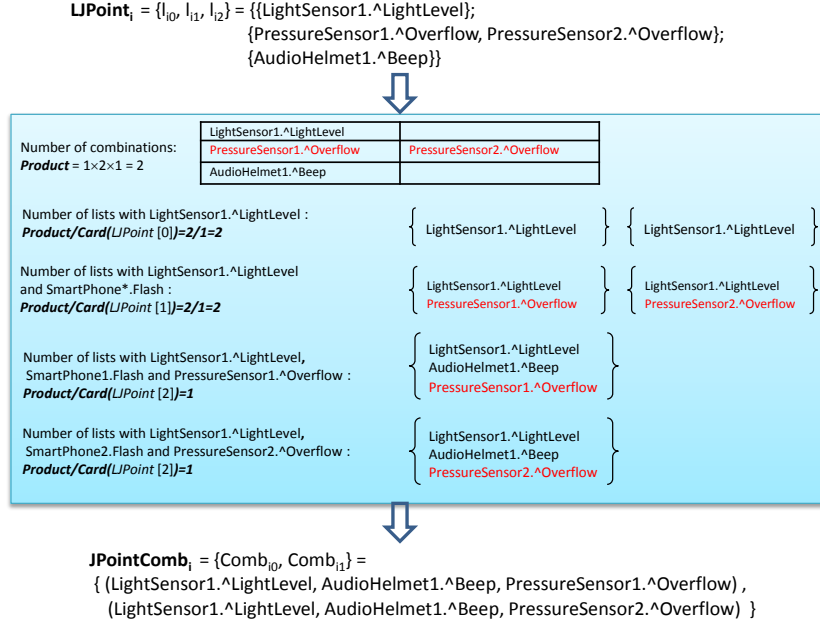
**LJPoint$_i$** = {$l_{i0}$, $l_{i1}$, $l_{i2}$} = {{LightSensor1.^LightLevel}; {PressureSensor1.^Overflow, PressureSensor2.^Overflow}; {AudioHelmet1.^Beep}}

Number of combinations:
***Product*** = 1×2×1 = 2

| LightSensor1.^LightLevel | |
|---|---|
| PressureSensor1.^Overflow | PressureSensor2.^Overflow |
| AudioHelmet1.^Beep | |

Number of lists with LightSensor1.^LightLevel :
***Product/Card(****LJPoint* [0]***)=2/1=2***

{ LightSensor1.^LightLevel } { LightSensor1.^LightLevel }

Number of lists with LightSensor1.^LightLevel and SmartPhone*.Flash :
***Product/Card(****LJPoint* [1]***)=2/1=2***

{ LightSensor1.^LightLevel PressureSensor1.^Overflow } { LightSensor1.^LightLevel PressureSensor2.^Overflow }

Number of lists with LightSensor1.^LightLevel, SmartPhone1.Flash and PressureSensor1.^Overflow :
***Product/Card(****LJPoint* [2]***)=1***

{ LightSensor1.^LightLevel AudioHelmet1.^Beep PressureSensor1.^Overflow }

Number of lists with LightSensor1.^LightLevel, SmartPhone2.Flash and PressureSensor2.^Overflow :
***Product/Card(****LJPoint* [2]***)=1***

{ LightSensor1.^LightLevel AudioHelmet1.^Beep PressureSensor2.^Overflow }

**JPointComb$_i$** = {Comb$_{i0}$, Comb$_{i1}$} =
{ (LightSensor1.^LightLevel, AudioHelmet1.^Beep, PressureSensor1.^Overflow) ,
(LightSensor1.^LightLevel, AudioHelmet1.^Beep, PressureSensor2.^Overflow) }